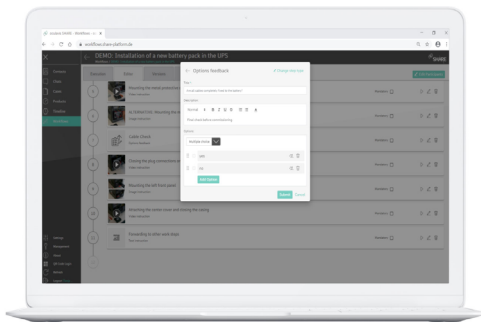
DEMO: Installation of a new battery pack in the UPS

Options feedback

Mounting the metal protection

Cable Check

Closing the plug connection

Mounting the left front panel

Mounting the rocker cover and closing the casing

Forwarding to other work steps

Multiple choice

Yes

No

Add Option

Submit

Cancel